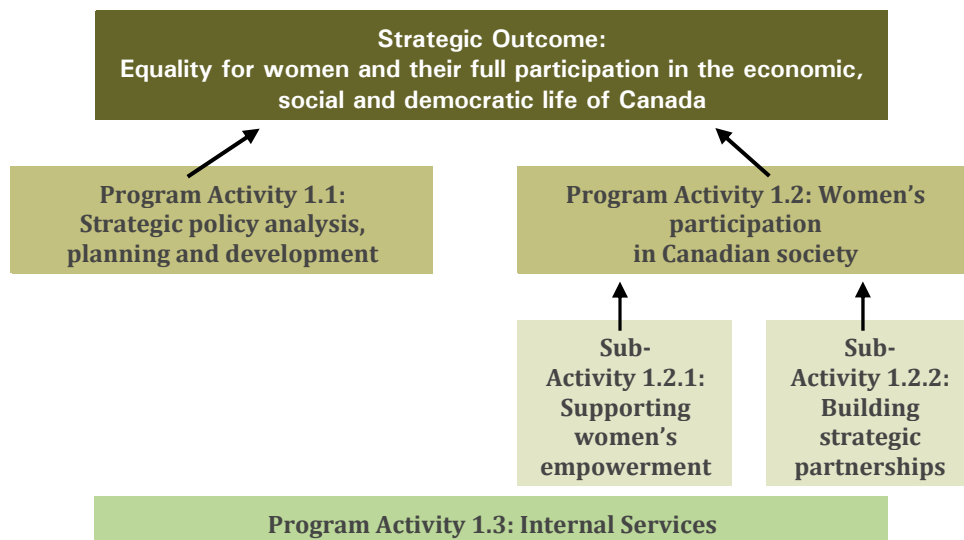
Strategic Outcome:
Equality for women and their full participation in the economic, social and democratic life of Canada

Program Activity 1.1:
Strategic policy analysis, planning and development

Program Activity 1.2: Women's participation in Canadian society

Sub-Activity 1.2.1: Supporting women's empowerment

Sub-Activity 1.2.2: Building strategic partnerships

Program Activity 1.3: Internal Services